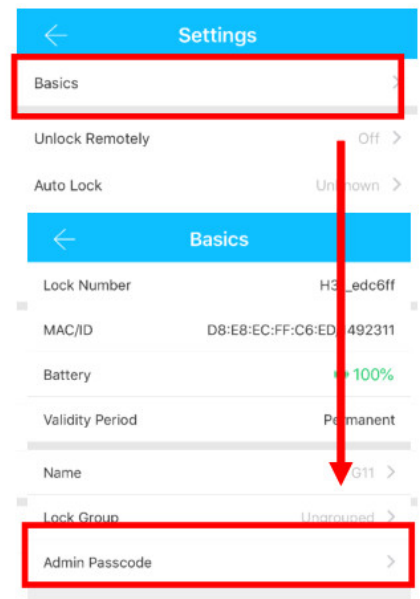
Settings

Basics

Unlock Remotely Off

Auto Lock Un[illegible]own

Basics

Lock Number H3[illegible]_edc6ff

MAC/ID D8:E8:EC:FF:C6:ED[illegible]492311

Battery 100%

Validity Period P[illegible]manent

Name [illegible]G11

Lock Group Ungrouped

Admin Passcode